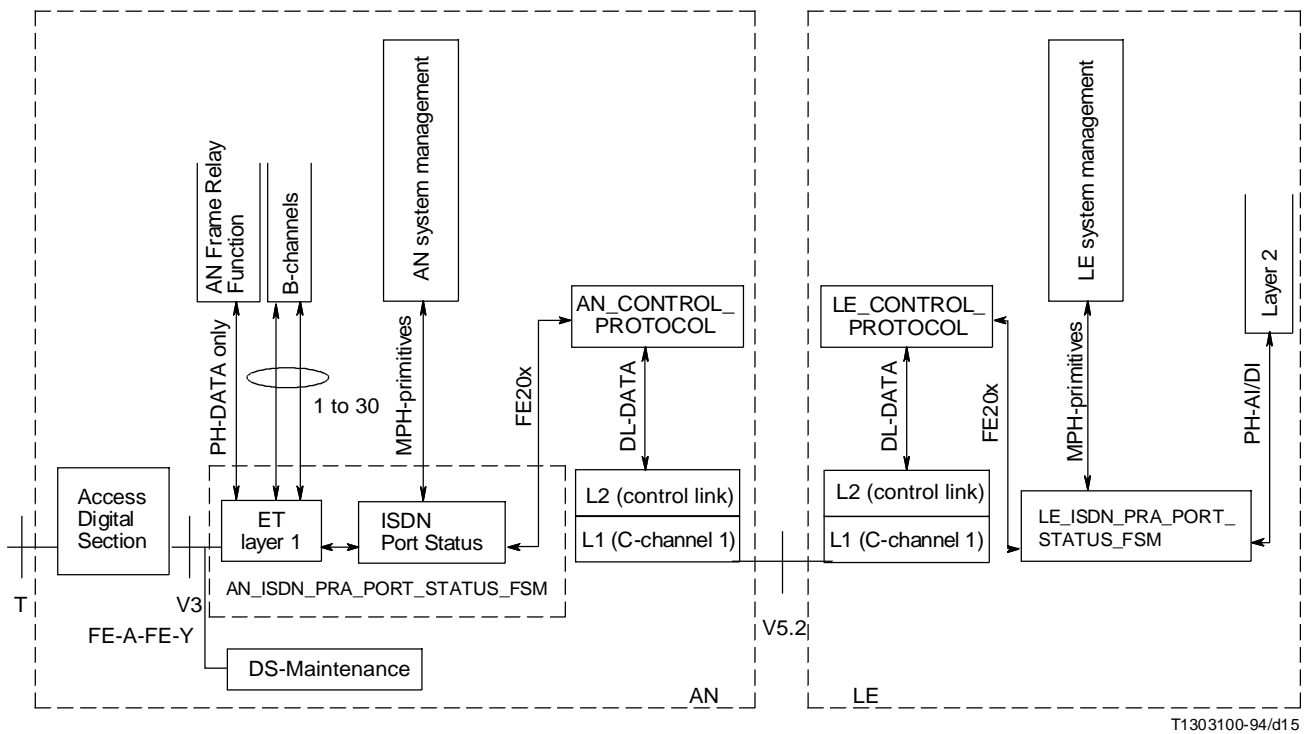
AN Frame Relay Function
B-channels
AN system management
LE system management
Layer 2
AN_CONTROL_ PROTOCOL
LE_CONTROL_ PROTOCOL
PH-DATA only
1 to 30
MPH-primitives
FE20x
DL-DATA
DL-DATA
FE20x
MPH-primitives
PH-AI/DI
Access Digital Section
ET layer 1
ISDN Port Status
L2 (control link)
L1 (C-channel 1)
L2 (control link)
L1 (C-channel 1)
LE_ISDN_PRA_PORT_ STATUS_FSM
AN_ISDN_PRA_PORT_STATUS_FSM
T
V3
FE-A-FE-Y
DS-Maintenance
V5.2
AN
LE
T1303100-94/d15